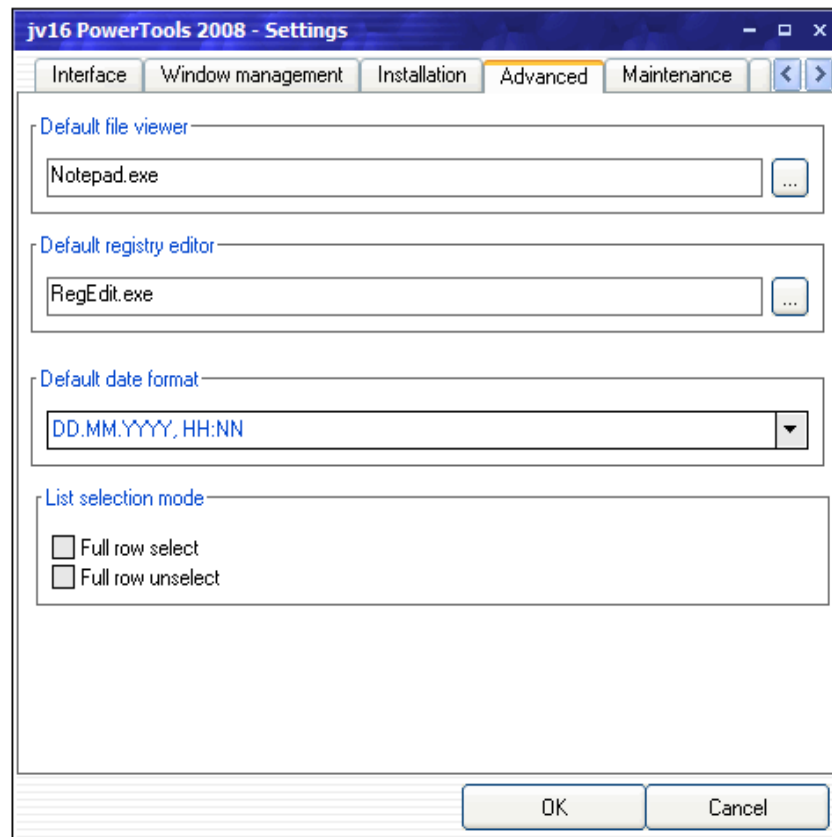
jv16 PowerTools 2008 - Settings

Interface
Window management
Installation
Advanced
Maintenance

Default file viewer
Notepad.exe
...

Default registry editor
RegEdit.exe
...

Default date format
DD.MM.YYYY, HH:NN

List selection mode
Full row select
Full row unselect

OK
Cancel